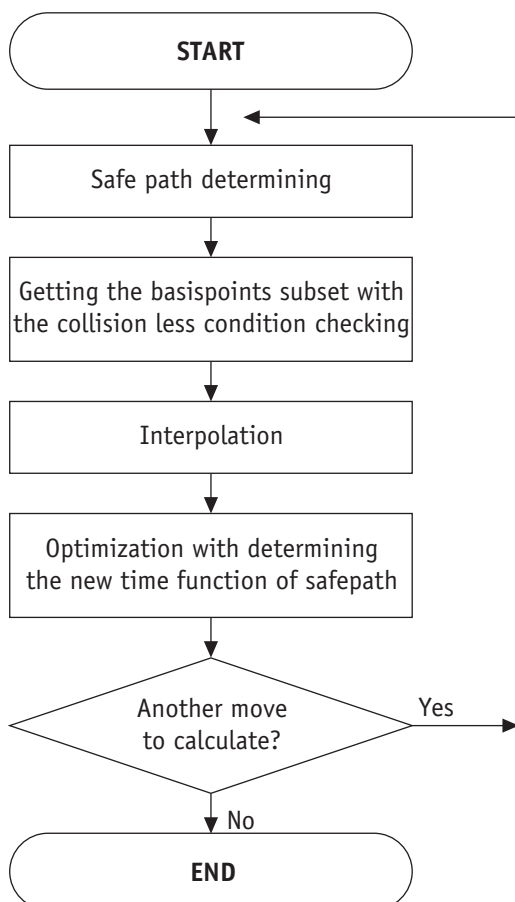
START

Safe path determining

Getting the basispoints subset with the collision less condition checking

Interpolation

Optimization with determining the new time function of safepath

Another move to calculate?

Yes

No

END